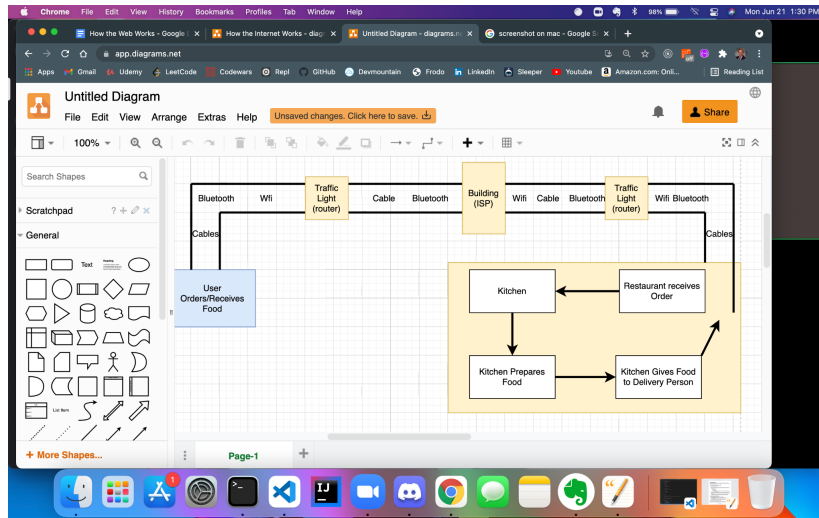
Chrome File Edit View History Bookmarks Profiles Tab Window Help
98% Mon Jun 21 1:30 PM

How the Web Works - Google | How the Internet Works - diag | Untitled Diagram - diagrams.n | screenshot on mac - Google S

app.diagrams.net

Apps Gmail Udemy LeetCode Codewars Repl GitHub Devmountain Frodo LinkedIn Sleeper Youtube Amazon.com: Onli... Reading List

Untitled Diagram
File Edit View Arrange Extras Help
Unsaved changes. Click here to save.
Share

100%

Search Shapes
Scratchpad
General
Text

+ More Shapes...

Bluetooth Wfi
Traffic Light (router)
Cable Bluetooth
Building (ISP)
Wifi Cable Bluetooth
Traffic Light (router)
Wifi Bluetooth
Cables
Cables
User Orders/Receives Food
Kitchen
Restaurant receives Order
Kitchen Prepares Food
Kitchen Gives Food to Delivery Person

Page-1

1